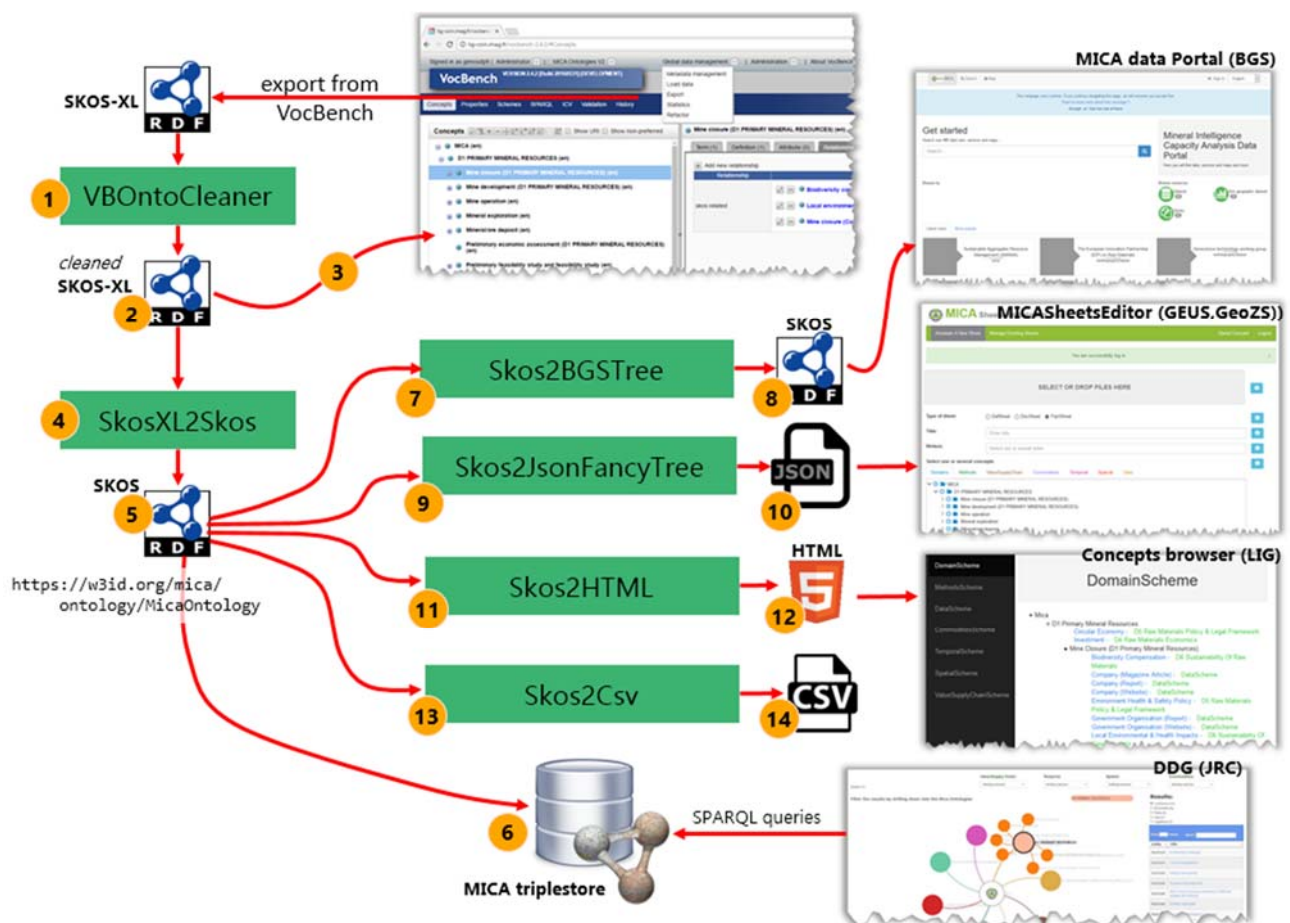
SKOS-XL

RDF

export from VocBench

VocBench

Concepts Properties Schemes SPARQL ICV Validation History

Global data management

Administration

Metadata management
Load data
Export
Statistics
Refactor

Concepts

MICA (en)
D1 PRIMARY MINERAL RESOURCES (en)
Mine closure (D1 PRIMARY MINERAL RESOURCES) (en)
Mine development (D1 PRIMARY MINERAL RESOURCES) (en)
Mine operation (en)
Mineral exploration (en)
Mineral/ore deposit (en)
Preliminary economic assessment (D1 PRIMARY MINERAL RESOURCES) (en)
Preliminary feasibility study and feasibility study (en)

Mine closure (D1 PRIMARY MINERAL RESOURCES) (en)

skos:related

Biodiversity
Local environmental
Mine closure

MICA data Portal (BGS)

Get started

Mineral Intelligence Capacity Analysis Data Portal

1 VBOntoCleaner

cleaned SKOS-XL

2 RDF

3

MICASheetsEditor (GEUS.GeoZS)

SELECT OR DROP FILES HERE

SKOS

7 Skos2BGSTree

8 RDF

4 SkosXL2Skos

SKOS

5 RDF

9 Skos2JsonFancyTree

JSON

10

https://w3id.org/mica/ontology/MicaOntology

HTML

Concepts browser (LIG)

DomainScheme

MethodsScheme

DataScheme

CommoditiesScheme

TemporalScheme

SpatialScheme

ValueSupplyChainScheme

DomainScheme

Mica
D1 Primary Mineral Resources
Circular Economy - D6 Raw Materials Policy & Legal Framework
Investment - D4 Raw Materials Economics
Mine Closure (D1 Primary Mineral Resources)
Biodiversity Compensation - D6 Sustainability Of Raw Materials
Company (Magazine Article) - DataScheme
Company (Report) - DataScheme
Company (Website) - DataScheme
Environment Health & Safety Policy - D6 Raw Materials Policy & Legal Framework
Government Organization (Report) - DataScheme
Government Organization (Website) - DataScheme
Local Environmental & Health Impacts - D6 Sustainability Of

11 Skos2HTML

12

13 Skos2Csv

CSV

14

DDG (JRC)

SPARQL queries

6

MICA triplestore